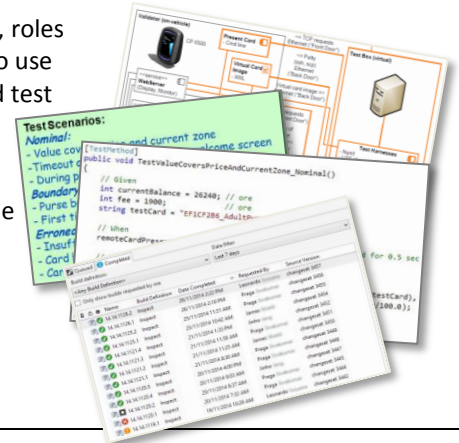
, roles
o use
d test

Validator (on-vehicle)
CP 6500
Present Card
Card line
TCP requests
Ethernet ("Front Door")
WebServer
Virtual Card image
Test Box (virtual)
Ethernet ("Back Door")
Test Harnesses

Test Scenarios:
Nominal:
- Value cov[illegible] and current zone
- Timeout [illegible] welcome screen
- During p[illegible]
Boundary
- Purse b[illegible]
- First ti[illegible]
Errone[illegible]
- Insuf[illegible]
- Card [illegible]
- Car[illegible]

[TestMethod]
public void TestValueCoversPriceAndCurrentZone_Nominal()
{
// Given
int currentBalance = 26240; // ore
int fee = 1900; // ore
string testCard = "EF1CF2B6_AdultP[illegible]

// When
remoteCardPres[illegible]
for 0.5 sec
estCard),
100.0);

Queued
Completed
Build Definition
Date filter
Last 7 days
Only show builds requested by me
Name
Build Definition
Date Completed
Requested By
Source Version
14.16.1128.1 Inspect 20/11/2014 2:20 PM changeset 3457
14.16.1125.2 Inspect 20/11/2014 11:21 AM changeset 3456
14.16.1125.1 Inspect changeset 3455
14.16.1121.3 Inspect changeset 3452
14.16.1121.2 Inspect changeset 3451
14.16.1121.1 Inspect changeset 3450
14.16.1120.4 Inspect changeset 3449
14.16.1120.3 Inspect changeset 3448
14.16.1120.2 Inspect changeset 3446
14.16.1120.1 Inspect changeset 3445